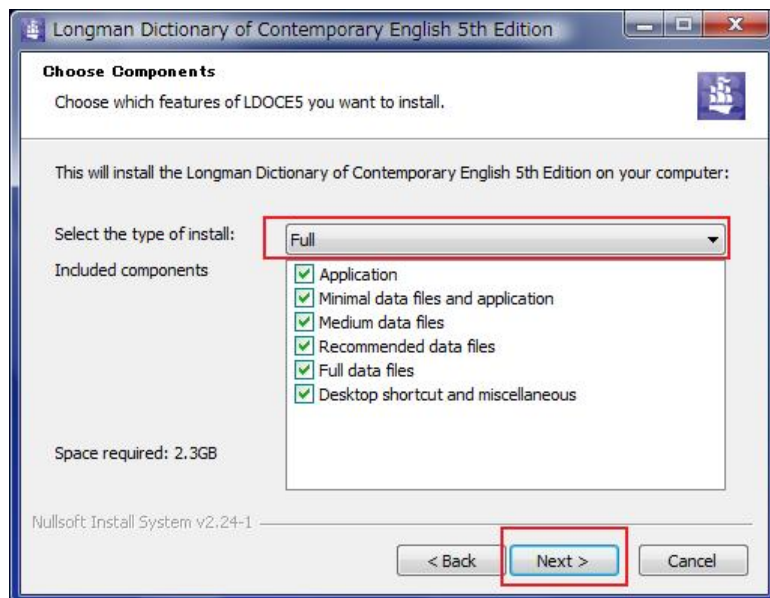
Longman Dictionary of Contemporary English 5th Edition

Choose Components
Choose which features of LDOCE5 you want to install.

This will install the Longman Dictionary of Contemporary English 5th Edition on your computer:

Select the type of install: Full

Included components
Application
Minimal data files and application
Medium data files
Recommended data files
Full data files
Desktop shortcut and miscellaneous

Space required: 2.3GB

Nullsoft Install System v2.24-1

< Back
Next >
Cancel